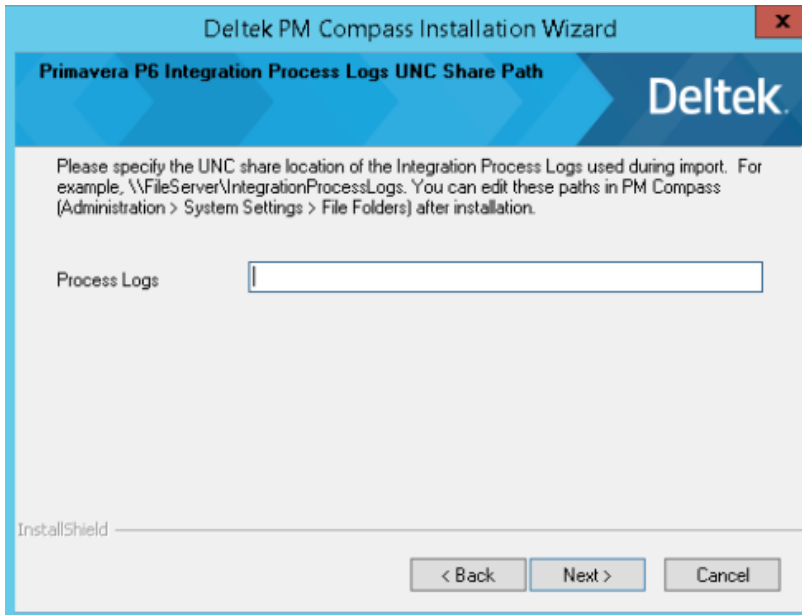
Deltek PM Compass Installation Wizard

x

Primavera P6 Integration Process Logs UNC Share Path

Deltek.

Please specify the UNC share location of the Integration Process Logs used during import. For example, \\FileServer\IntegrationProcessLogs. You can edit these paths in PM Compass (Administration > System Settings > File Folders) after installation.

Process Logs

InstallShield

< Back

Next >

Cancel